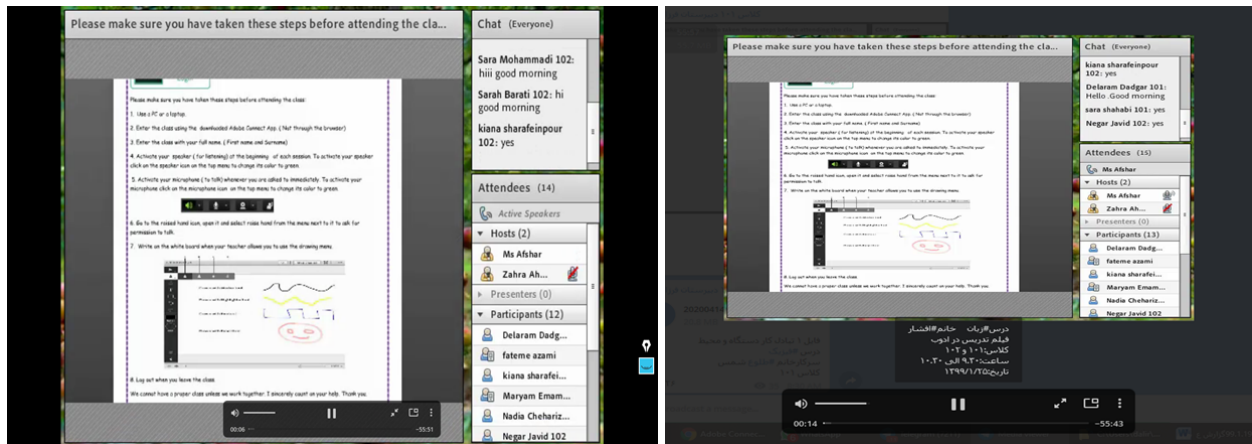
Please make sure you have taken these steps before attending the cla...

Please make sure you have taken these steps before attending the class:

1. Use a PC or a laptop.

2. Enter the class using the downloaded Adobe Connect App. ( Not through the browser)

3. Enter the class with your full name. ( First name and Surname)

4. Activate your speaker ( for listening) at the beginning of each session. To activate your speaker click on the speaker icon on the top menu to change its color to green.

5. Activate your microphone ( to talk) whenever you are asked to immediately. To activate your microphone click on the microphone icon on the top menu to change its color to green.

6. Go to the raised hand icon, open it and select raise hand from the menu next to it to ask for permission to talk.

7. Write on the white board when your teacher allows you to use the drawing menu.

8. Log out when you leave the class.

We cannot have a proper class unless we work together. I sincerely count on your help. Thank you.

00:06 -55:51

Chat (Everyone)
Sara Mohammadi 102: hiii good morning
Sarah Barati 102: hi good morning
kiana sharafeinpour 102: yes

Attendees (14)
Active Speakers
Hosts (2)
Ms Afshar
Zahra Ah...
Presenters (0)
Participants (12)
Delaram Dadg...
fateme azami
kiana sharafei...
Maryam Emam...
Nadia Chehariz...
Negar Javid 102

Please make sure you have taken these steps before attending the cla...

Chat (Everyone)
kiana sharafeinpour 102: yes
Delaram Dadgar 101: Hello .Good morning
sara shahabi 101: yes
Negar Javid 102: yes

Attendees (15)
Ms Afshar
Hosts (2)
Ms Afshar
Zahra Ah...
Presenters (0)
Participants (13)
Delaram Dadg...
fateme azami
kiana sharafei...
Maryam Emam...
Nadia Chehariz...
Negar Javid 102

درس#زبان خانم#افشار
فیلم تدریس در ادوب
کلاس۱۰۱ و ۱۰۲
ساعت۹.۳۰ الی ۱۰.۳۰
تاریخ۱۳۹۹/۱/۲۵

00:14 -55:43